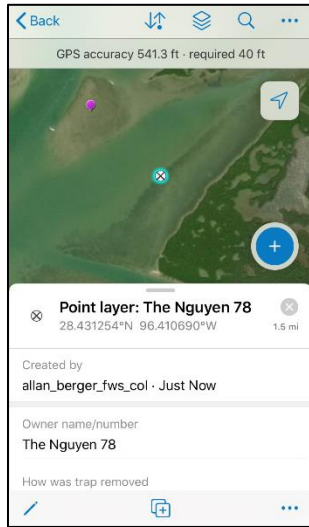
Back

GPS accuracy 541.3 ft · required 40 ft

Point layer: The Nguyen 78
28.431254°N 96.410690°W

1.5 mi

Created by
allan_berger_fws_col · Just Now

Owner name/number
The Nguyen 78

How was trap removed